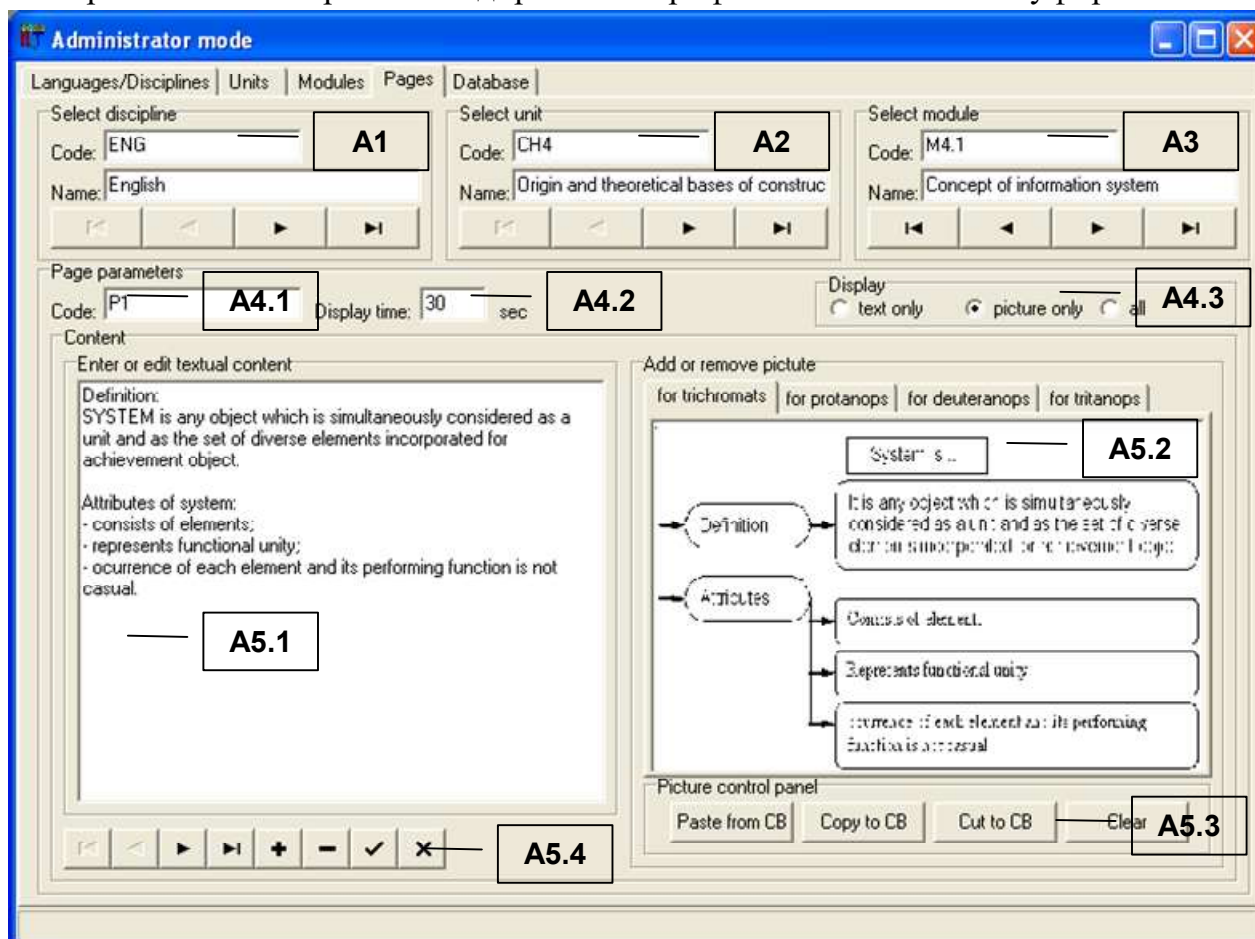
Administrator mode

Languages/Disciplines | Units | Modules | Pages | Database

Select discipline
Code: ENG
A1
Name: English

Select unit
Code: CH4
A2
Name: Origin and theoretical bases of construc

Select module
Code: M4.1
A3
Name: Concept of information system

Page parameters
Code: P1
A4.1
Display time: 30 sec
A4.2

Display
text only picture only all
A4.3

Content
Enter or edit textual content

Definition:
SYSTEM is any object which is simultaneously considered as a unit and as the set of diverse elements incorporated for achievement object.

Attributes of system:
- consists of elements;
- represents functional unity;
- ocurrence of each element and its performing function is not casual.

A5.1

Add or remove picture
for trichromats | for protanops | for deuteranops | for tritanops

System is ...
A5.2
Definition
It is any object which is simultaneously considered as a unit and as the set of diverse elements incorporated for achievement of object
Attributes
Consists of elements
Represents functional unity
Ocurrence of each element and its performing function is not casual

Picture control panel
Paste from CB | Copy to CB | Cut to CB | Clear
A5.3

A5.4